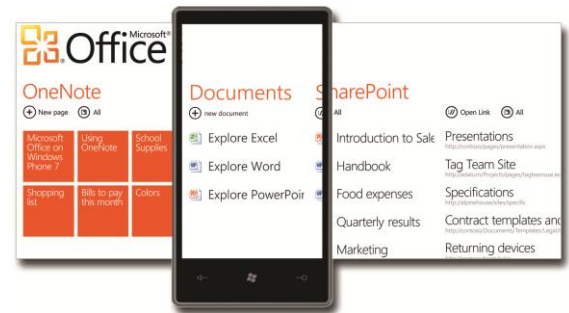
Microsoft® Office®

OneNote

New page All

| Microsoft Office on Windows Phone 7 | Using OneNote | School Supplies |
|---|---|---|
| Shopping list | Bills to pay this month | Colors |

Documents

new document

Explore Excel

Explore Word

Explore PowerPoi

SharePoint

All

Introduction to Sale

Handbook

Food expenses

Quarterly results

Marketing

Open Link All

Presentations
http://contoso/pages/presentation.aspx

Tag Team Site
http://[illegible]

Specifications
http://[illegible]

Contract templates and
http://contoso/Documents/Templates/Legal

Returning devices